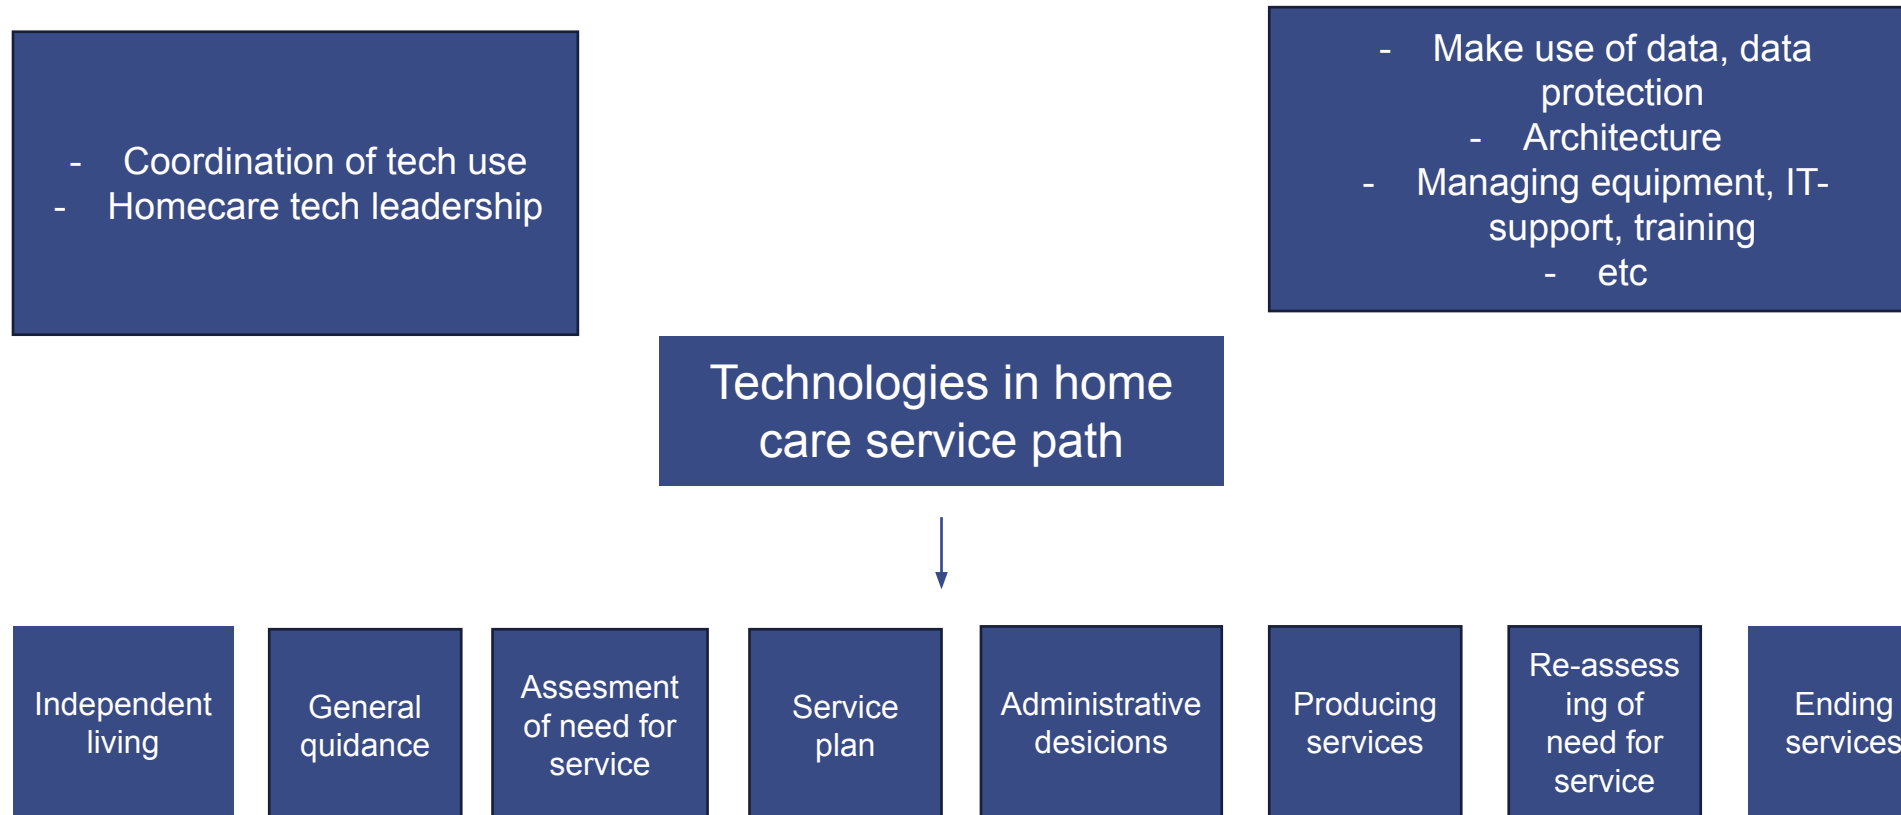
- Coordination of tech use
- Homecare tech leadership

- Make use of data, data protection
- Architecture
- Managing equipment, IT-support, training
- etc

Technologies in home care service path

Independent living

General quidance

Assesment of need for service

Service plan

Administrative desicions

Producing services

Re-assessing of need for service

Ending services